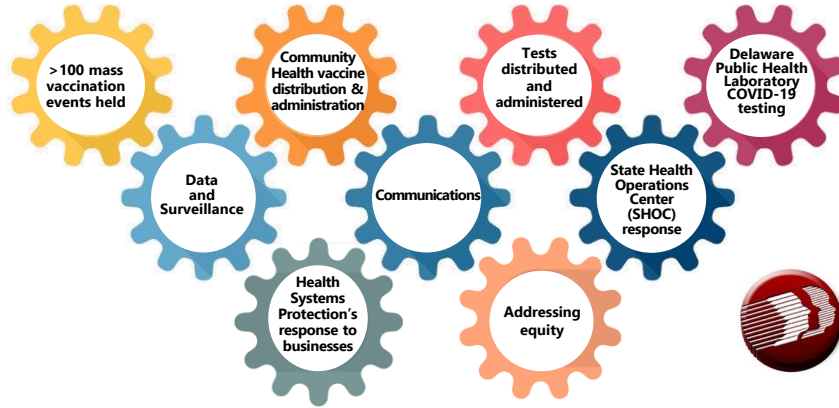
>100 mass vaccination events held

Community Health vaccine distribution & administration

Tests distributed and administered

Delaware Public Health Laboratory COVID-19 testing

Data and Surveillance

Communications

State Health Operations Center (SHOC) response

Health Systems Protection's response to businesses

Addressing equity